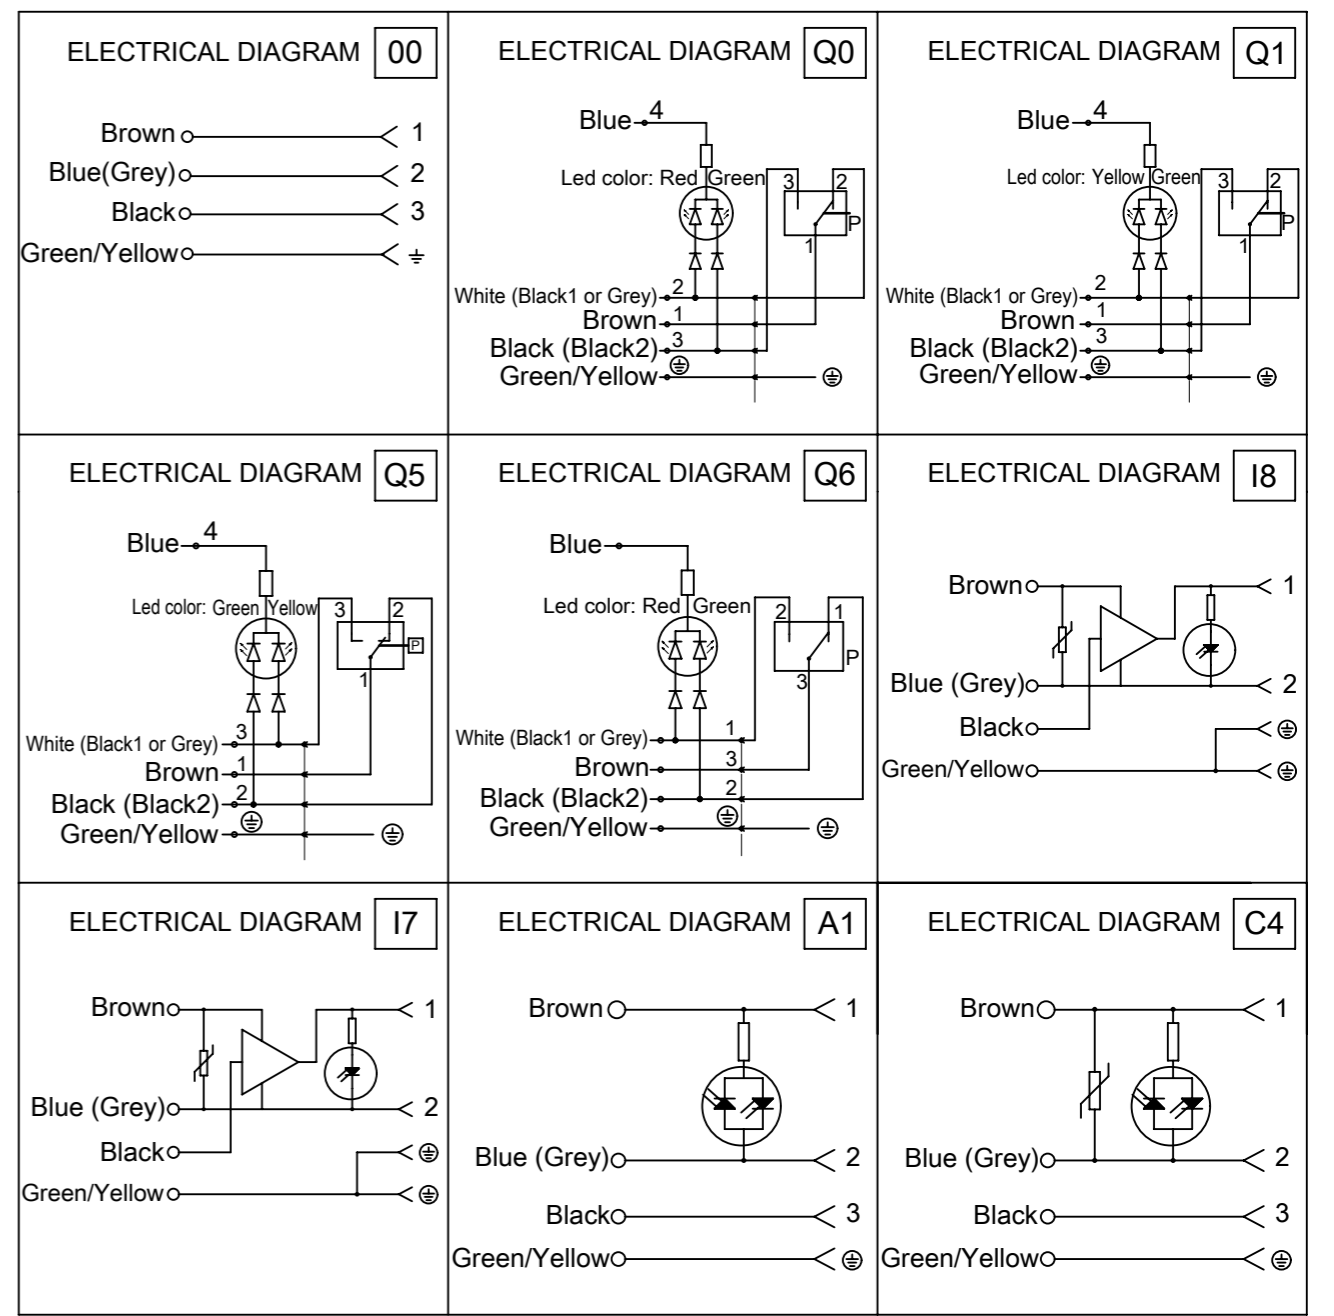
ELECTRICAL DIAGRAM 00

Brown 1
Blue(Grey) 2
Black 3
Green/Yellow ⏚

ELECTRICAL DIAGRAM Q0

Blue 4
Led color: Red Green
3 2 P 1
White (Black1 or Grey) 2
Brown 1
Black (Black2) 3
Green/Yellow ⏚ ⏚

ELECTRICAL DIAGRAM Q1

Blue 4
Led color: Yellow Green
3 2 P 1
White (Black1 or Grey) 2
Brown 1
Black (Black2) 3
Green/Yellow ⏚ ⏚

ELECTRICAL DIAGRAM Q5

Blue 4
Led color: Green Yellow
3 2 P 1
White (Black1 or Grey) 3
Brown 1
Black (Black2) 2
⏚
Green/Yellow ⏚

ELECTRICAL DIAGRAM Q6

Blue
Led color: Red Green
2 1 P 3
White (Black1 or Grey) 1
Brown 3
Black (Black2) 2
Green/Yellow ⏚ ⏚

ELECTRICAL DIAGRAM I8

Brown 1
Blue (Grey) 2
Black ⏚
Green/Yellow ⏚

ELECTRICAL DIAGRAM I7

Brown 1
Blue (Grey) 2
Black ⏚
Green/Yellow ⏚

ELECTRICAL DIAGRAM A1

Brown 1
Blue (Grey) 2
Black 3
Green/Yellow ⏚

ELECTRICAL DIAGRAM C4

Brown 1
Blue (Grey) 2
Black 3
Green/Yellow ⏚